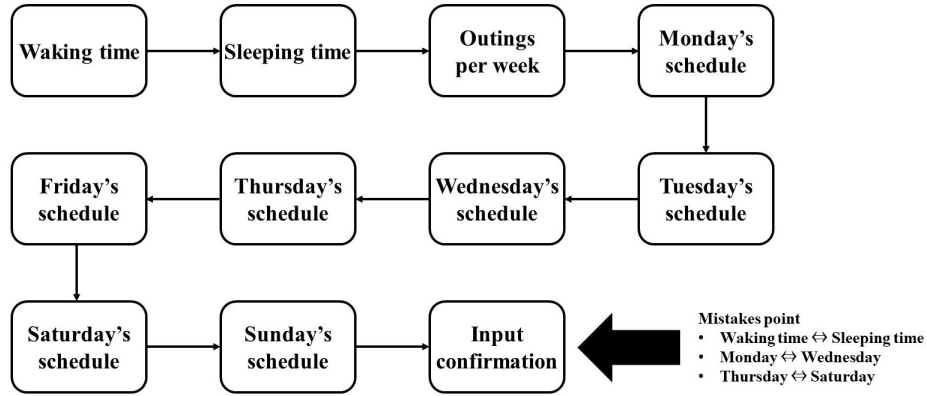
Waking time

Sleeping time

Outings per week

Monday's schedule

Tuesday's schedule

Wednesday's schedule

Thursday's schedule

Friday's schedule

Saturday's schedule

Sunday's schedule

Input confirmation

Mistakes point
- Waking time $\Leftrightarrow$ Sleeping time
- Monday $\Leftrightarrow$ Wednesday
- Thursday $\Leftrightarrow$ Saturday